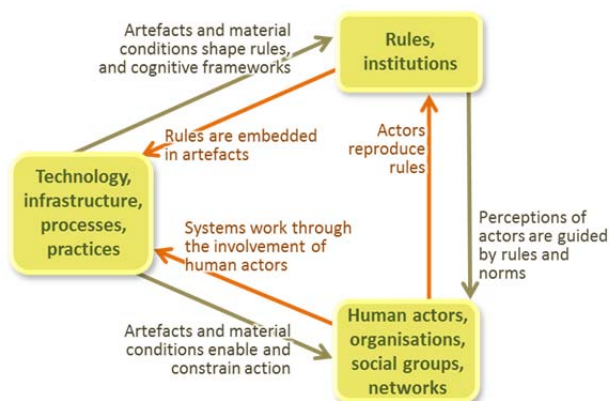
Artefacts and material conditions shape rules, and cognitive frameworks

Rules, institutions

Rules are embedded in artefacts

Actors reproduce rules

Technology, infrastructure, processes, practices

Systems work through the involvement of human actors

Perceptions of actors are guided by rules and norms

Artefacts and material conditions enable and constrain action

Human actors, organisations, social groups, networks